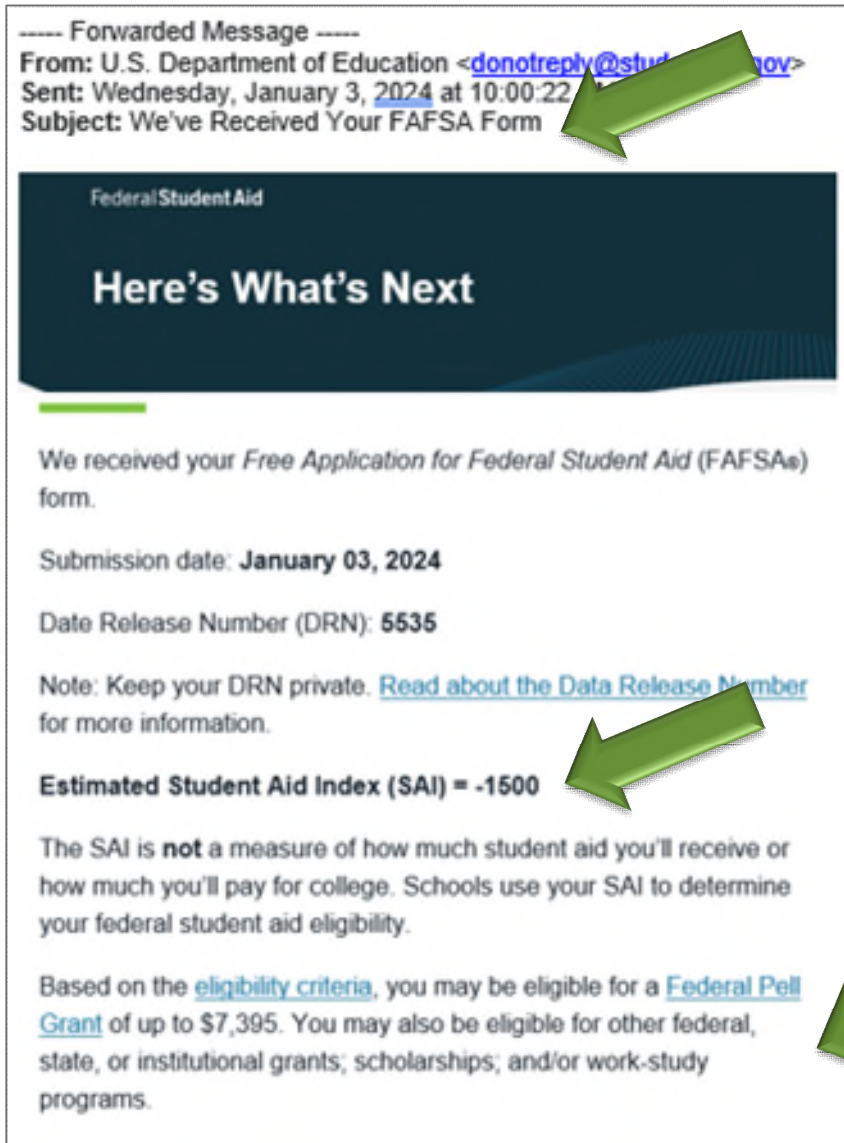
----- Forwarded Message -----
From: U.S. Department of Education <donotreply@stud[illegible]gov>
Sent: Wednesday, January 3, 2024 at 10:00:22 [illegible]
Subject: We've Received Your FAFSA Form

Federal Student Aid

Here's What's Next

We received your Free Application for Federal Student Aid (FAFSA®) form.

Submission date: January 03, 2024

Date Release Number (DRN): 5535

Note: Keep your DRN private. Read about the Data Release N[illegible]mber for more information.

Estimated Student Aid Index (SAI) = -1500

The SAI is not a measure of how much student aid you'll receive or how much you'll pay for college. Schools use your SAI to determine your federal student aid eligibility.

Based on the eligibility criteria, you may be eligible for a Federal Pell Grant of up to $7,395. You may also be eligible for other federal, state, or institutional grants; scholarships; and/or work-study programs.